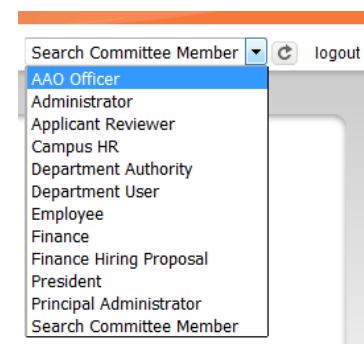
Search Committee Member
logout
AAO Officer
Administrator
Applicant Reviewer
Campus HR
Department Authority
Department User
Employee
Finance
Finance Hiring Proposal
President
Principal Administrator
Search Committee Member